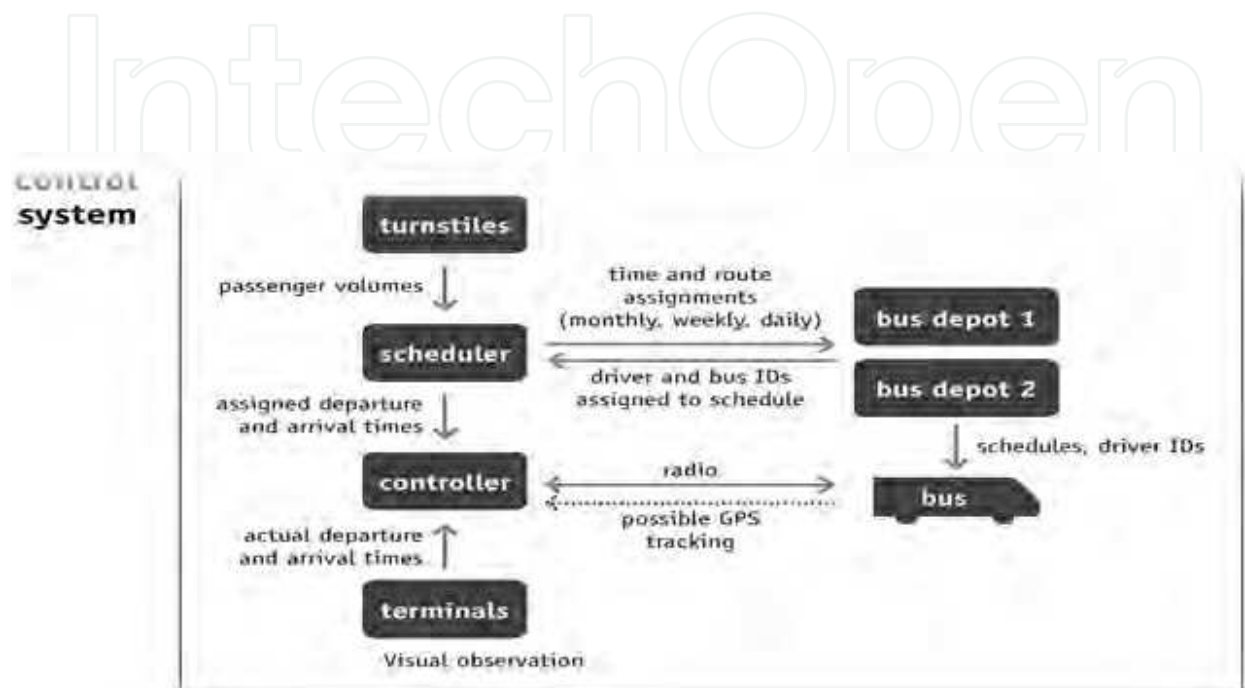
IntechOpen

control
system

turnstiles

passenger volumes

scheduler

time and route assignments (monthly, weekly, daily)

driver and bus IDs assigned to schedule

bus depot 1

bus depot 2

assigned departure and arrival times

schedules, driver IDs

controller

radio

possible GPS tracking

bus

actual departure and arrival times

terminals

Visual observation